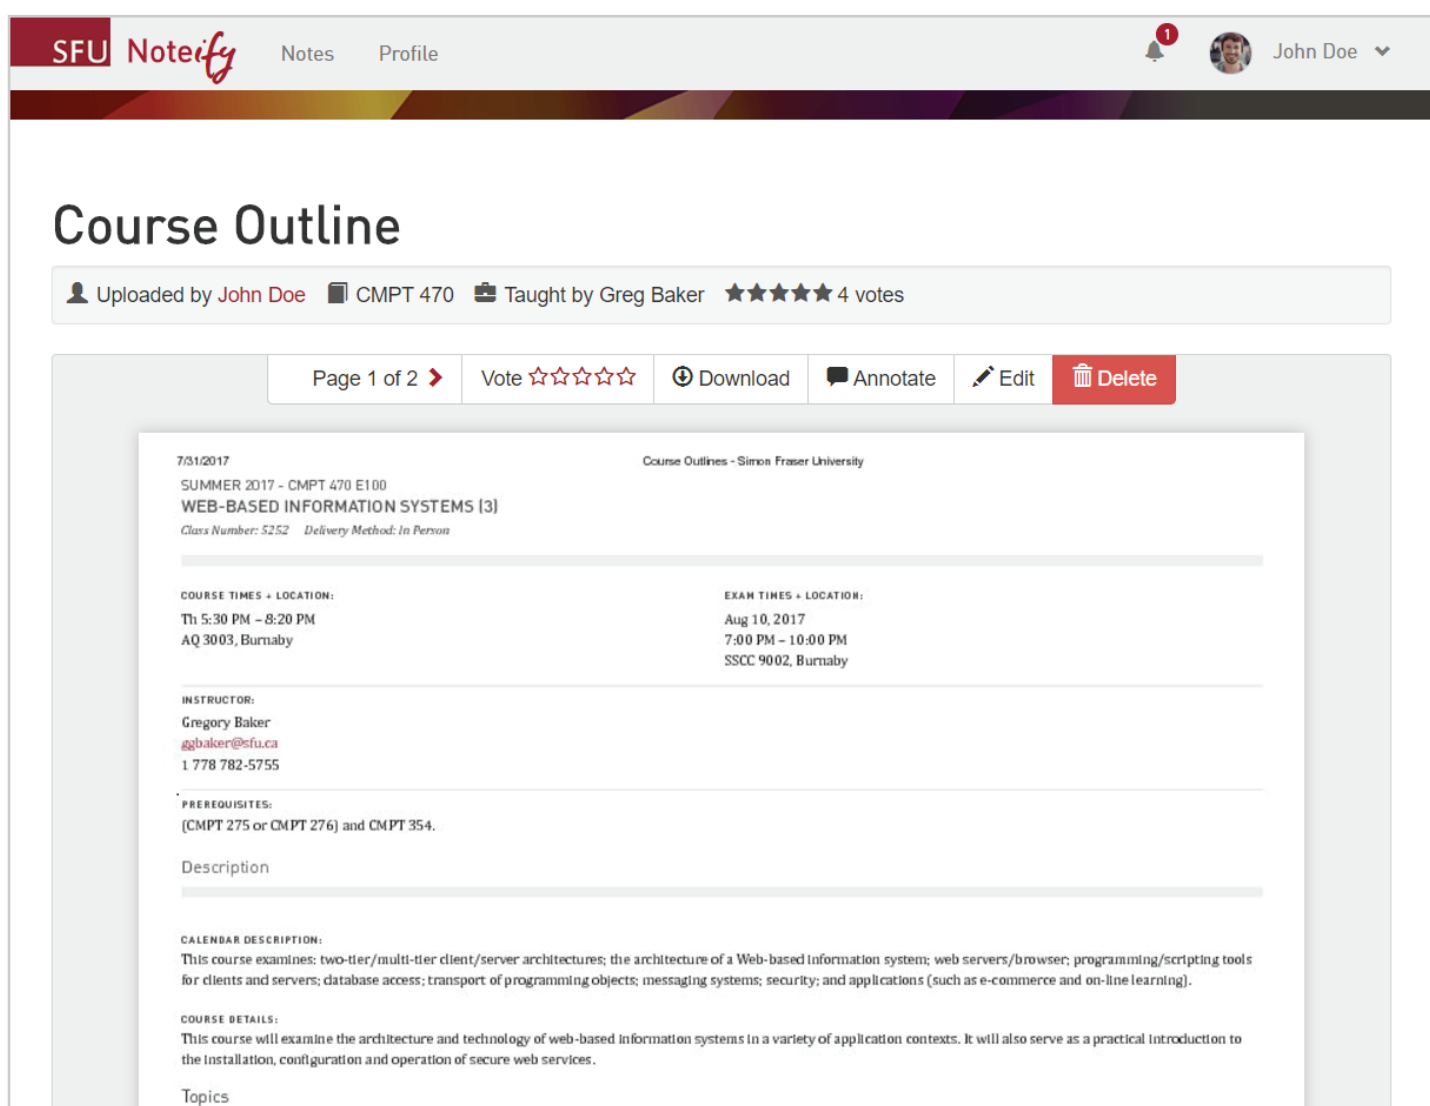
SFU Noteify Notes Profile 1 John Doe

Course Outline

Uploaded by John Doe CMPT 470 Taught by Greg Baker ★★★★★ 4 votes

Page 1 of 2 Vote ☆☆☆☆☆ Download Annotate Edit Delete

7/31/2017 Course Outlines - Simon Fraser University

SUMMER 2017 - CMPT 470 E100
WEB-BASED INFORMATION SYSTEMS (3)
Class Number: 5252 Delivery Method: In Person

COURSE TIMES + LOCATION:
Th 5:30 PM – 8:20 PM
AQ 3003, Burnaby

EXAM TIMES + LOCATION:
Aug 10, 2017
7:00 PM – 10:00 PM
SSCC 9002, Burnaby

INSTRUCTOR:
Gregory Baker
ggbaker@sfu.ca
1 778 782-5755

PREREQUISITES:
(CMPT 275 or CMPT 276) and CMPT 354.

Description

CALENDAR DESCRIPTION:
This course examines: two-tier/multi-tier client/server architectures; the architecture of a Web-based information system; web servers/browser; programming/scripting tools for clients and servers; database access; transport of programming objects; messaging systems; security; and applications (such as e-commerce and on-line learning).

COURSE DETAILS:
This course will examine the architecture and technology of web-based information systems in a variety of application contexts. It will also serve as a practical introduction to the installation, configuration and operation of secure web services.

Topics